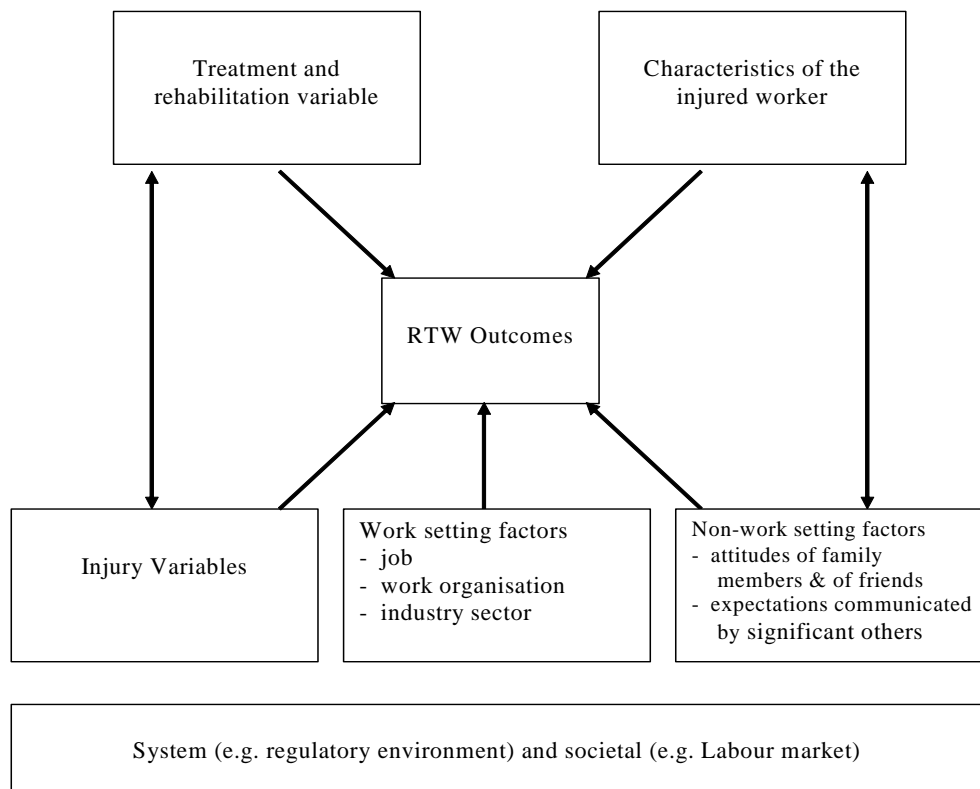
Treatment and rehabilitation variable

Characteristics of the injured worker

RTW Outcomes

Injury Variables

Work setting factors
- job
- work organisation
- industry sector

Non-work setting factors
- attitudes of family members & of friends
- expectations communicated by significant others

System (e.g. regulatory environment) and societal (e.g. Labour market)